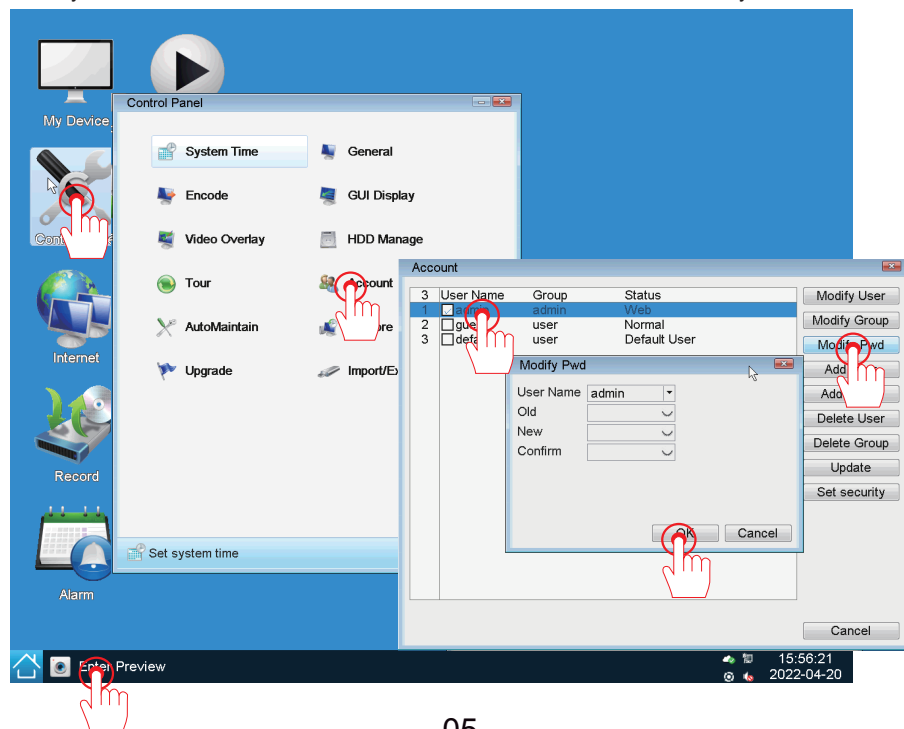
My Device

Control Panel

System Time
General
Encode
GUI Display
Video Overlay
HDD Manage
Tour
Account
AutoMaintain
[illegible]ore
Upgrade
Import/Ex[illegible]

Set system time

Internet

Record

Alarm

Account

| 3 | User Name | Group | Status |
|---|---|---|---|
| 1 | adm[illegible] | admin | Web |
| 2 | gue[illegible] | user | Normal |
| 3 | defa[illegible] | user | Default User |

Modify User
Modify Group
Modi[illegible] Pwd
Add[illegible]
Add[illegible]
Delete User
Delete Group
Update
Set security

Modify Pwd
User Name admin
Old
New
Confirm
OK
Cancel

Cancel

Enter Preview

15:56:21
2022-04-20

05